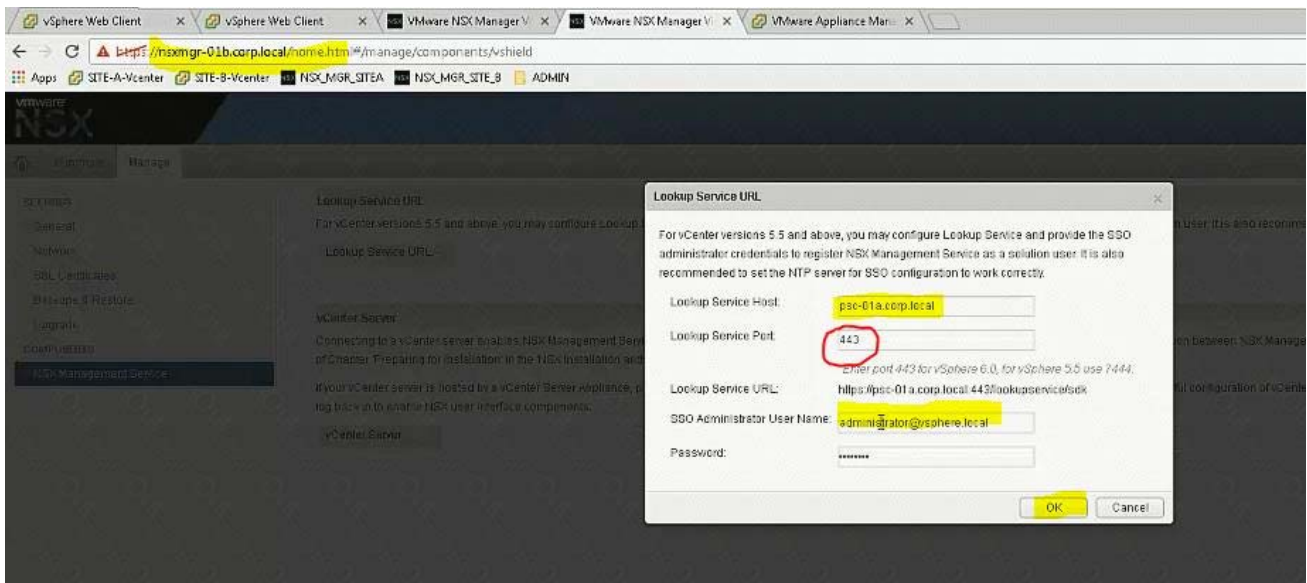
vSphere Web Client × vSphere Web Client × VMware NSX Manager V × VMware NSX Manager V × VMware Appliance Man ×

https://nsxmgr-01b.corp.local/home.html#/manage/components/vshield

Apps SITE-A-Vcenter SITE-B-Vcenter NSX_MGR_SITEA NSX_MGR_SITE_B ADMIN

vmware NSX

Summary Manage

SETTINGS
General
Network
SSL Certificates
Backups & Restore
Upgrade
COMPONENTS
NSX Management Service

Lookup Service URL
For vCenter versions 5.5 and above, you may configure Lookup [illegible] user. It is also recommended
Lookup Service URL

vCenter Server
Connecting to a vCenter server enables NSX Management Serv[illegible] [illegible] between NSX Manage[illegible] of Chapter 'Preparing for Installation' in the NSX Installation and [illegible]
If your vCenter server is hosted by a vCenter Server Appliance, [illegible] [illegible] configuration of vCente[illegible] log back in to enable NSX user interface components.
vCenter Server

Lookup Service URL

For vCenter versions 5.5 and above, you may configure Lookup Service and provide the SSO administrator credentials to register NSX Management Service as a solution user. It is also recommended to set the NTP server for SSO configuration to work correctly.

Lookup Service Host: psc-01a.corp.local

Lookup Service Port: 443

Enter port 443 for vSphere 6.0, for vSphere 5.5 use 7444.

Lookup Service URL: https://psc-01a.corp.local:443/lookupservice/sdk

SSO Administrator User Name: administrator@vsphere.local

Password: ••••••••

OK Cancel